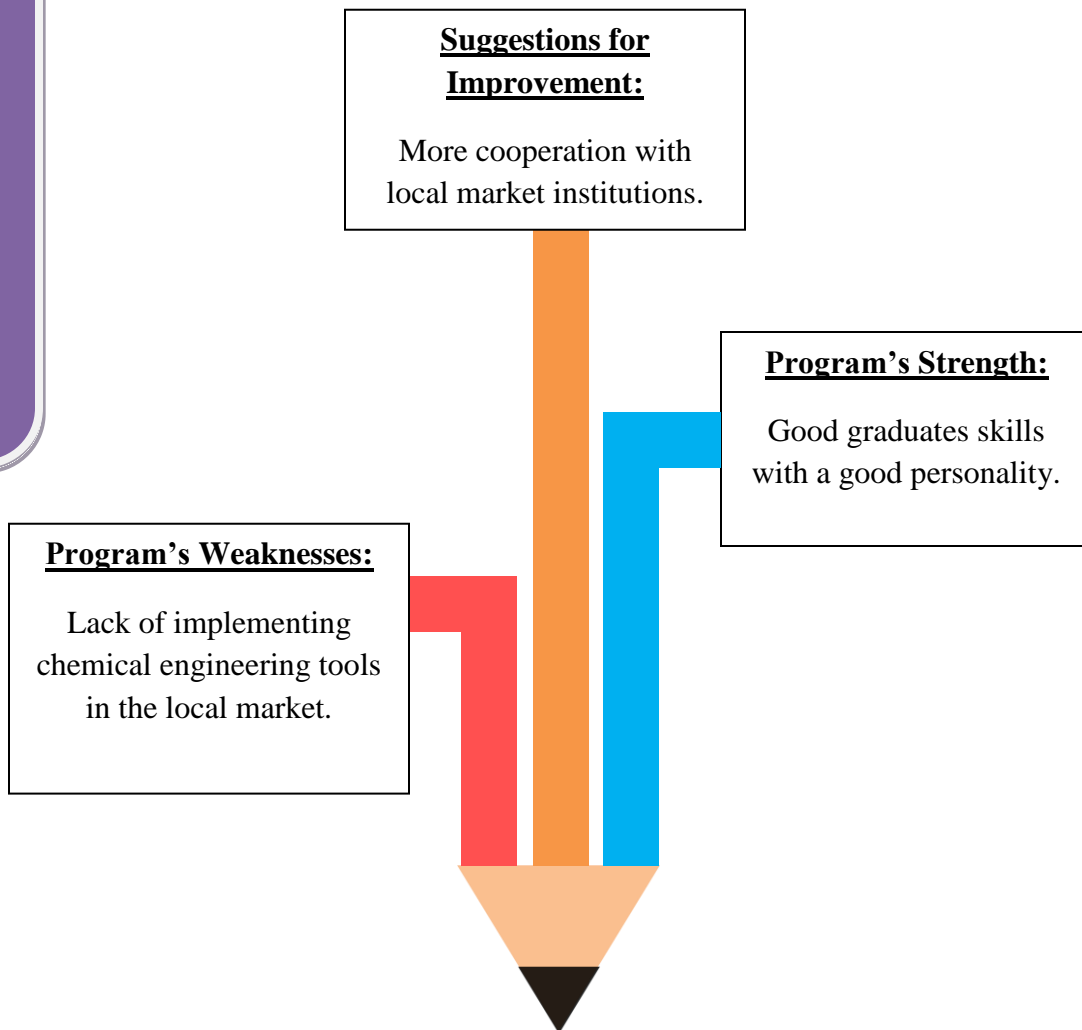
Suggestions for Improvement:

More cooperation with local market institutions.

Program’s Strength:

Good graduates skills with a good personality.

Program’s Weaknesses:

Lack of implementing chemical engineering tools in the local market.